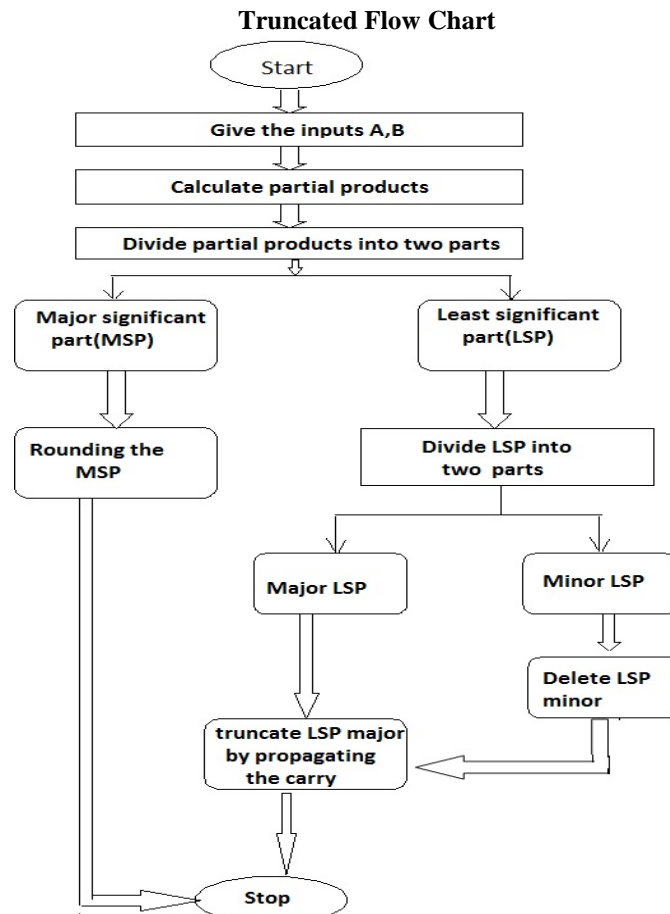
Truncated Flow Chart

Start

Give the inputs A,B

Calculate partial products

Divide partial products into two parts

Major significant part(MSP)

Least significant part(LSP)

Rounding the MSP

Divide LSP into two parts

Major LSP

Minor LSP

Delete LSP minor

truncate LSP major by propagating the carry

Stop